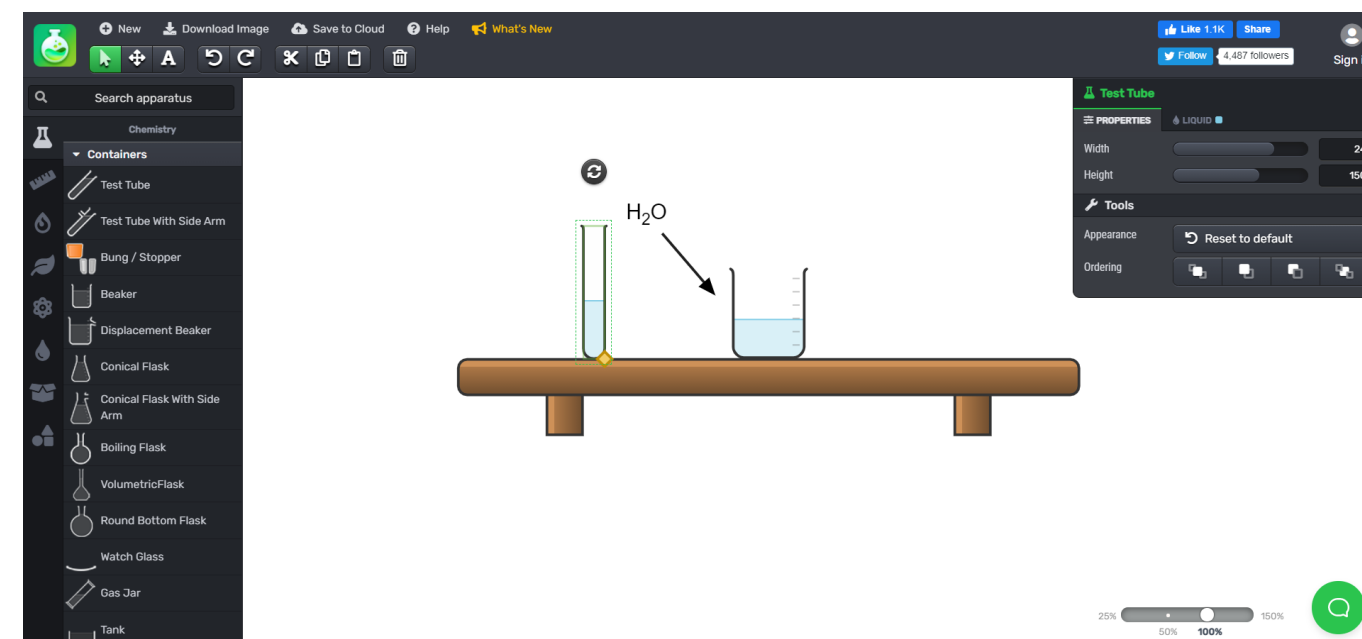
New Download Image Save to Cloud Help What's New

Like 1.1K Share
Follow 4,487 followers
Sign

Search apparatus

Chemistry

Containers

Test Tube
Test Tube With Side Arm
Bung / Stopper
Beaker
Displacement Beaker
Conical Flask
Conical Flask With Side Arm
Boiling Flask
VolumetricFlask
Round Bottom Flask
Watch Glass
Gas Jar
Tank

$H_2O$

Test Tube
PROPERTIES LIQUID
Width 2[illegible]
Height 15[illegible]
Tools
Appearance Reset to default
Ordering

25% 150%
50% 100%